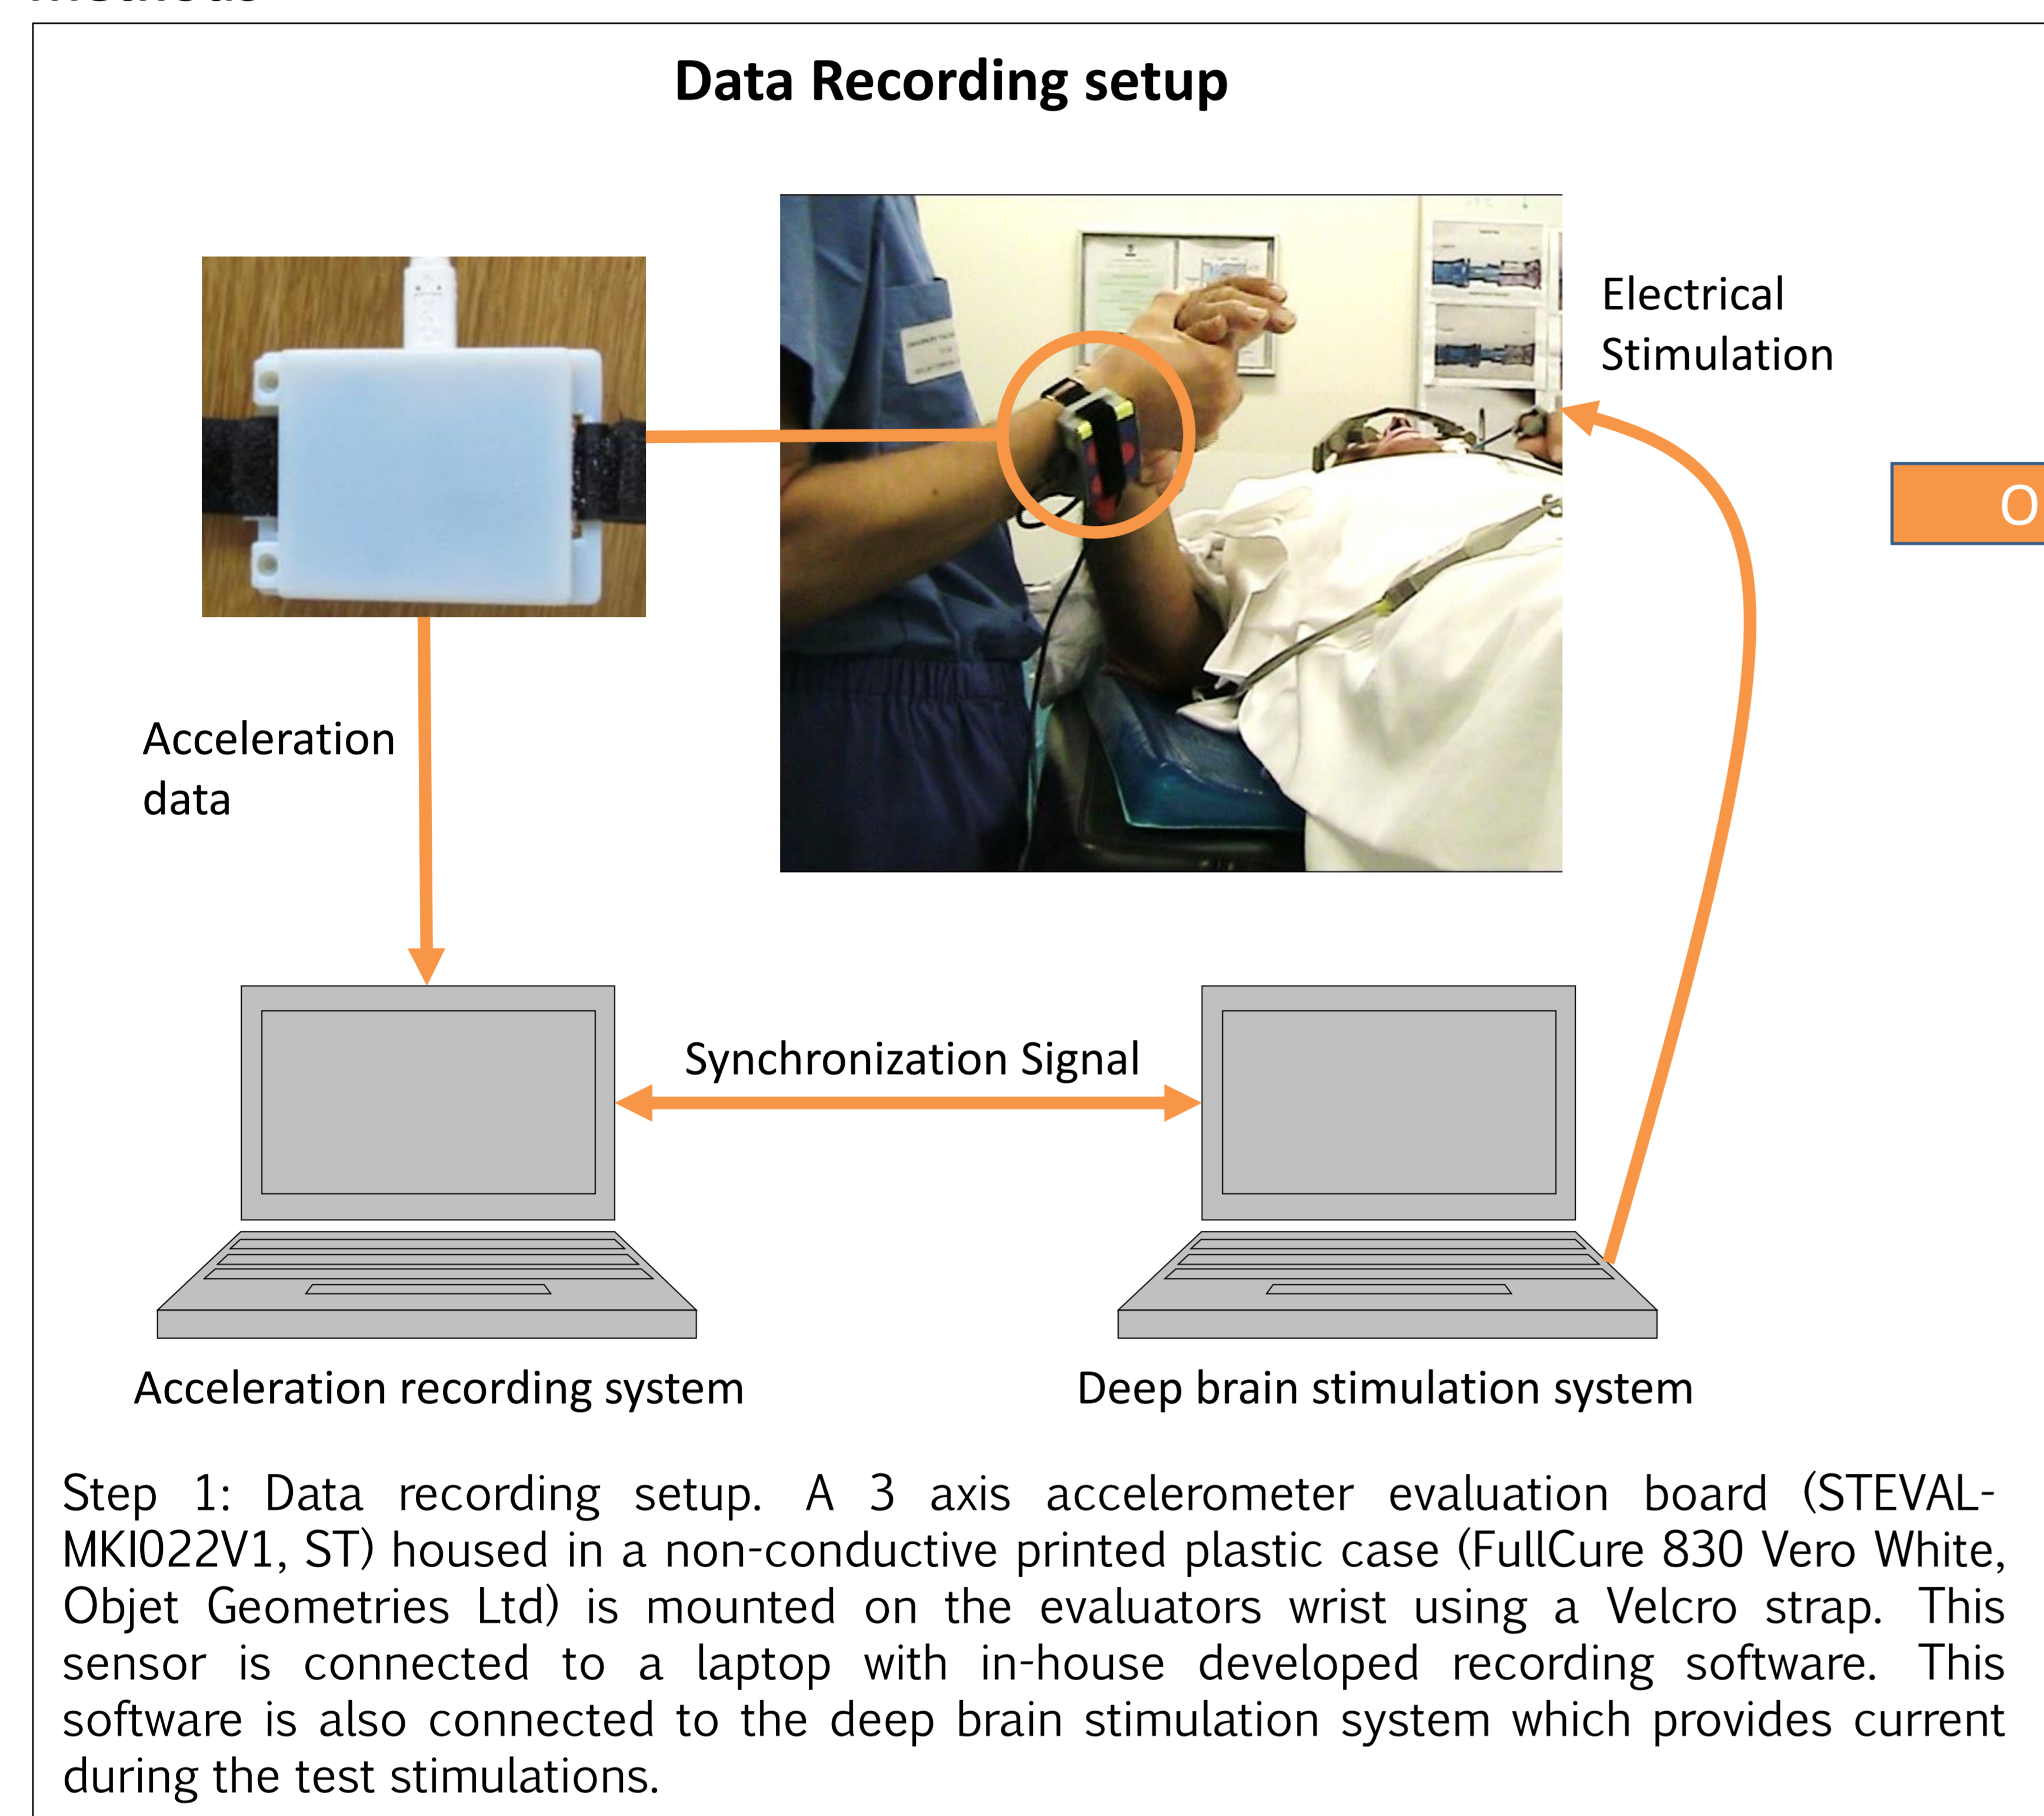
Data Recording setup

Electrical Stimulation

O

Acceleration data

Synchronization Signal

Acceleration recording system

Deep brain stimulation system

Step 1: Data recording setup. A 3 axis accelerometer evaluation board (STEVAL-MKI022V1, ST) housed in a non-conductive printed plastic case (FullCure 830 Vero White, Objet Geometries Ltd) is mounted on the evaluators wrist using a Velcro strap. This sensor is connected to a laptop with in-house developed recording software. This software is also connected to the deep brain stimulation system which provides current during the test stimulations.